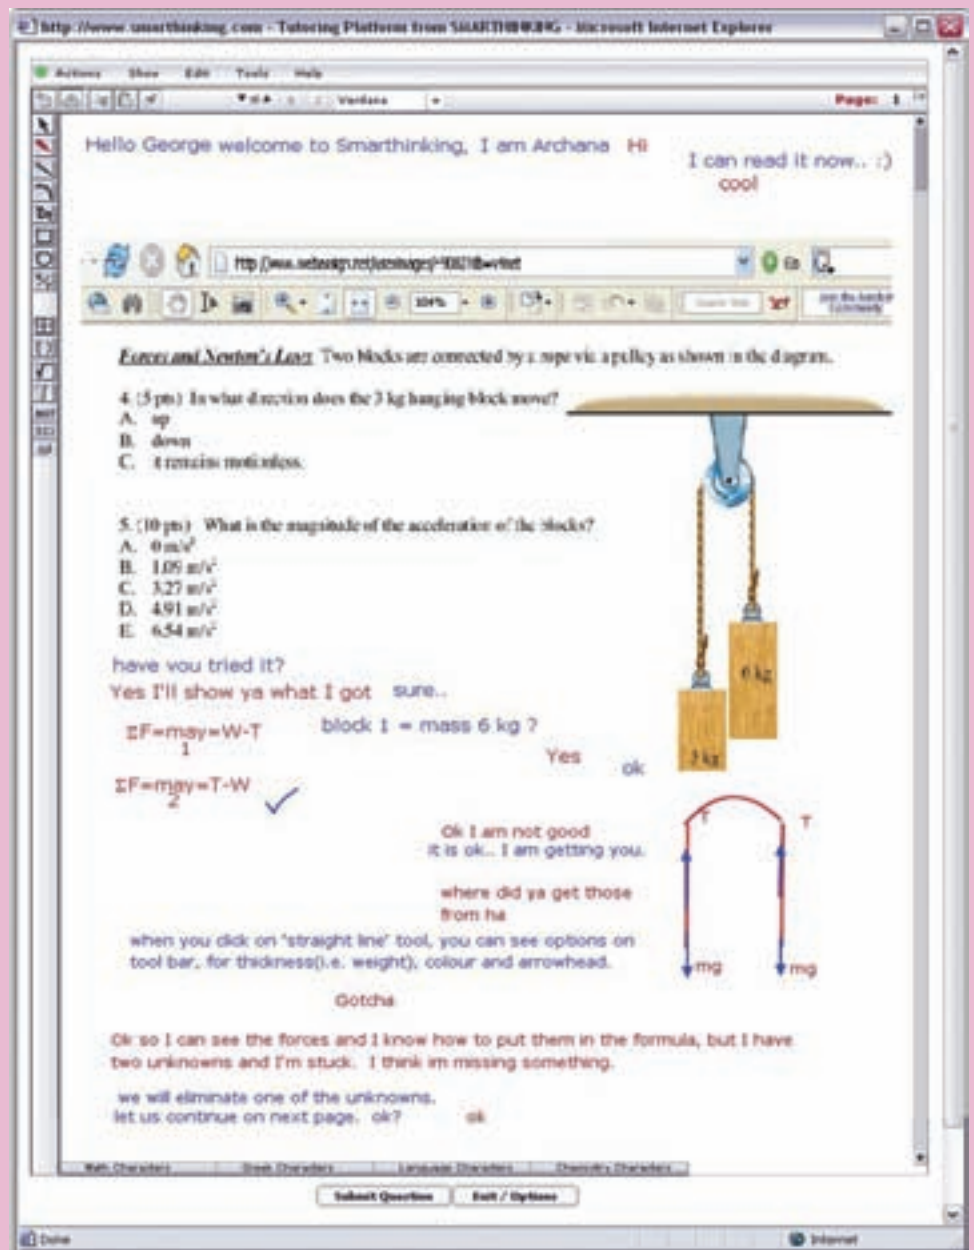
http://www.smarthinking.com - Tutoring Platform from SMARTHINKING - Microsoft Internet Explorer

Actions Show Edit Tools Help

Verdana

Page: 1

Hello George welcome to Smarthinking, I am Archana Hi

I can read it now.. :)
cool

http://www.webassign.net/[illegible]

104%

Forces and Newton's Laws Two blocks are connected by a rope via a pulley as shown in the diagram.

4. (5 pts) In what direction does the 3 kg hanging block move?
A. up
B. down
C. it remains motionless

5. (10 pts) What is the magnitude of the acceleration of the blocks?
A. 0 m/s²
B. 1.09 m/s²
C. 3.27 m/s²
D. 4.91 m/s²
E. 6.54 m/s²

6 kg

3 kg

have you tried it?
Yes I'll show ya what I got sure..

$\Sigma F=m_1 a y=W-T$ block 1 = mass 6 kg ?

Yes ok

$\Sigma F=m_2 a y=T-W$

T T

Ok I am not good
it is ok... I am getting you.

where did ya get those
from ha

when you click on 'straight line' tool, you can see options on tool bar, for thickness(i.e. weight), colour and arrowhead.

mg mg

Gotcha

Ok so I can see the forces and I know how to put them in the formula, but I have two unknowns and I'm stuck. I think im missing something.

we will eliminate one of the unknowns.
let us continue on next page. ok? ok

Math Characters Greek Characters Language Characters Chemistry Characters

Submit Question Exit / Options

Done Internet